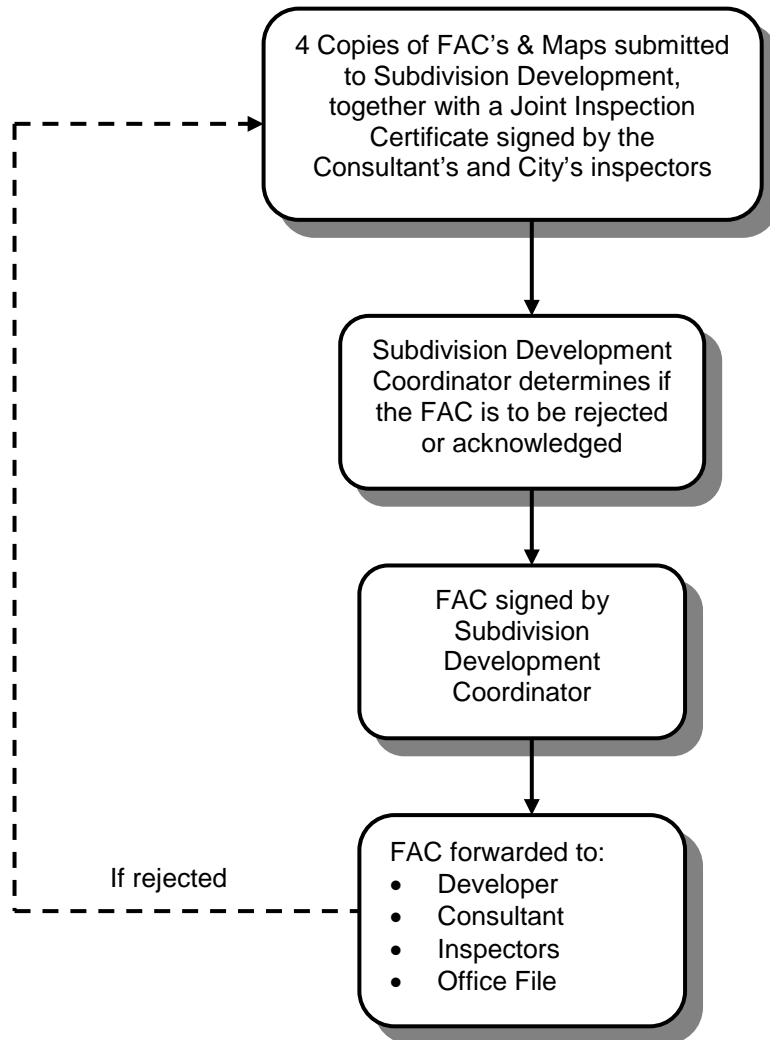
4 Copies of FAC's & Maps submitted to Subdivision Development, together with a Joint Inspection Certificate signed by the Consultant's and City's inspectors

Subdivision Development Coordinator determines if the FAC is to be rejected or acknowledged

FAC signed by Subdivision Development Coordinator

FAC forwarded to:
- Developer
- Consultant
- Inspectors
- Office File

If rejected